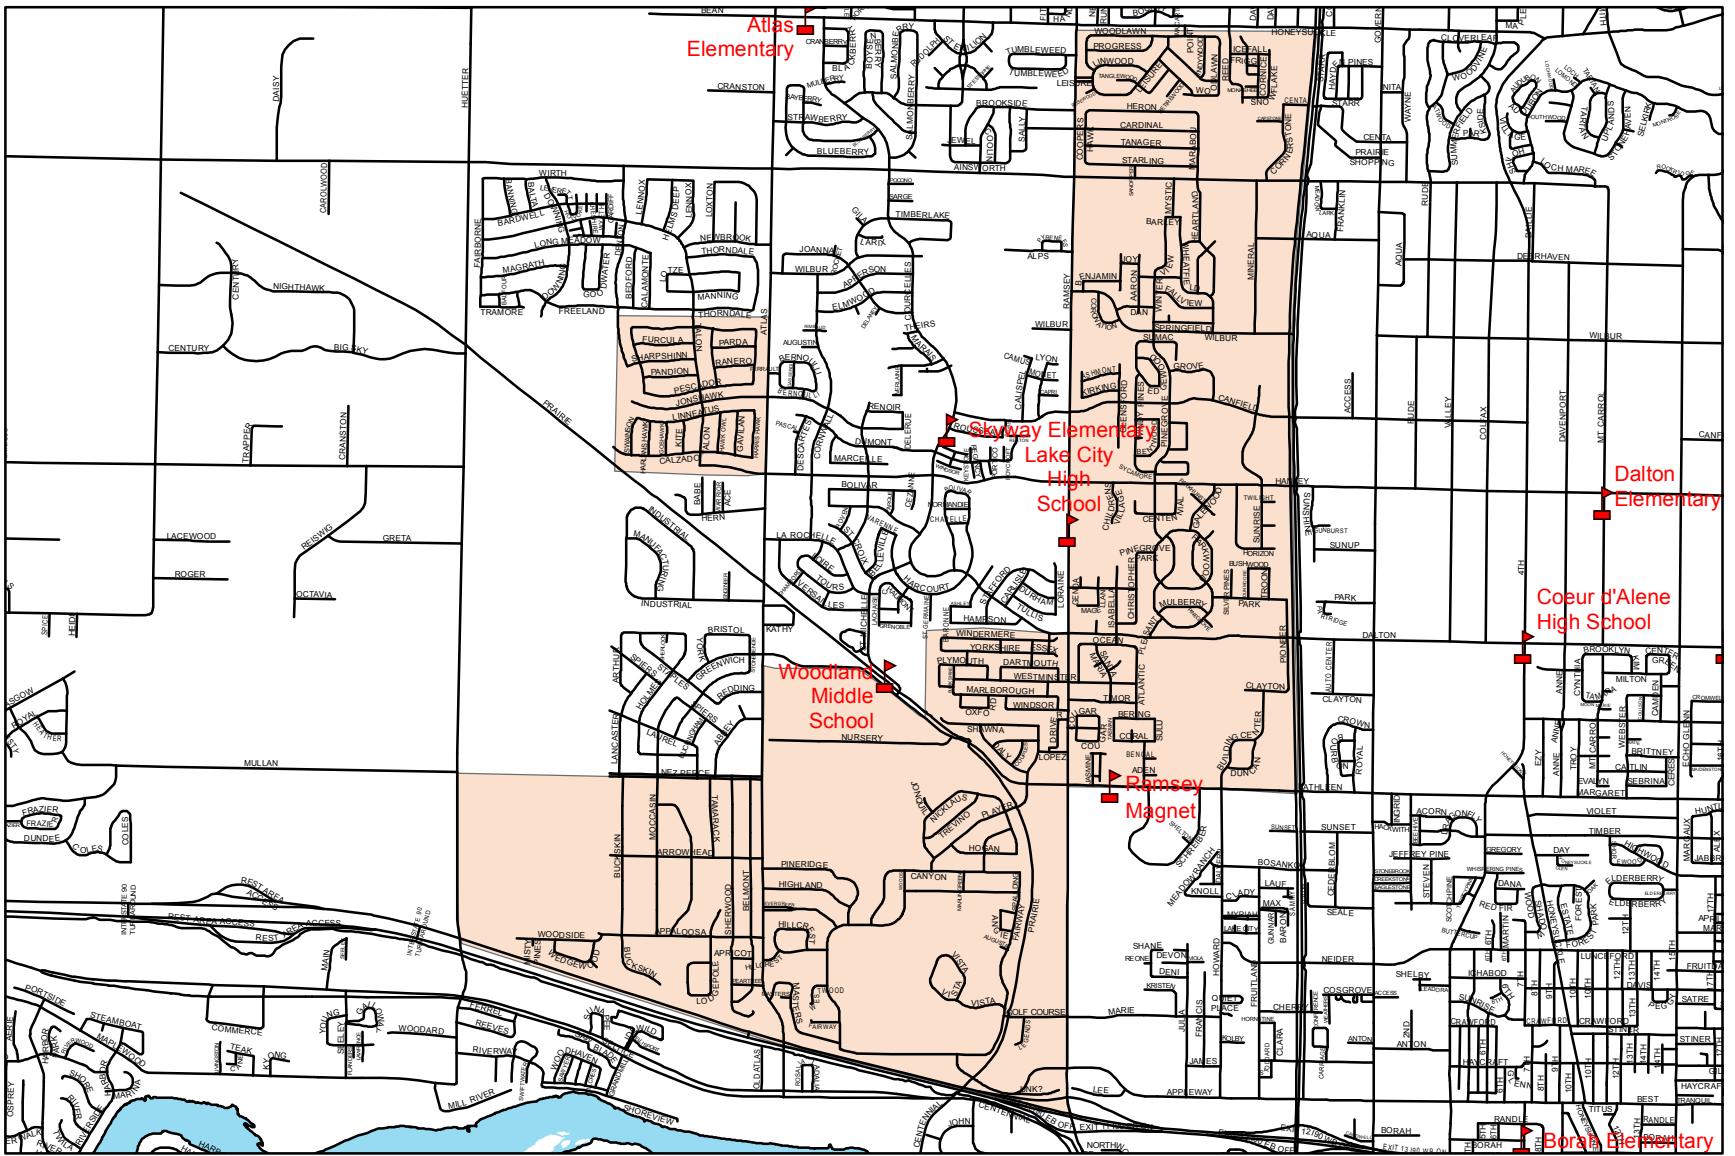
Atlas Elementary

Skyway Elementary

Lake City High School

Dalton Elementary

Coeur d'Alene High School

Woodland Middle School

Ramsey Magnet

Borah Elementary

BEAN
CRANBERRY
CRANSTON
STRAWBERRY
BLUEBERRY
TUMBLEWEED
BROOKSIDE
AINSWORTH
WOODLAWN
PROGRESS
INWOOD
HERON
CARDINAL
TANAGER
STARLING
HONEYSUCKLE
CLOVERLEAF
PINES
STARR
CENTA
PRAIRIE SHOPPING
LOCH MAREE
DAISY
HUETTER
CAROLWOOD
WIRTH
BARDWELL
LONG MEADOW
MAGRATH
TRAMORE
FREELAND
NEWBROOK
THORNDALE
MANNING
THORNDALE
JOANNA
WILBUR
ELMWOOD
TIMBERLAKE
ALPS
BENJAMIN
DAN
SPRINGFIELD
SUMAC
WILBUR
MINERAL
AQUA
FRANKLIN
DEERHAVEN
CENTURY
NIGHTHAWK
CENTURY
BIG SKY
PRAIRIE
FURCULA
PARDA
SHARPSHINN
PANDION
RANERO
PESCADOR
JONSHAWK
LINNEATUS
CALZADO
BERNOULLI
AUGUSTIN
RENOIR
DUMONT
MARCELLE
WILBUR
LYON
CANFIELD
GROVE
KIRKING
WILBUR
ACCESS
RUDE
VALLEY
COLFAX
DAVENPORT
MT CARROL
CANF
TRAPPER
CRANSTON
BOLIVAR
HERN
HAREY
SUNRISE
TWILIGHT
HORIZON
BUSHWOOD
PARK
SUNUP
SUNBURST
INDUSTRIAL
MANUFACTURING
INDUSTRIAL
LA ROCHELLE
TOURS
VERSAILLES
HARCOURT
HAMPSON
WINDERMERE
YORKSHIRE
PLYMOUTH
DARTMOUTH
WESTMINSTER
MARLBOROUGH
WINDSOR
OXFORD
SHAWNA
CHRISTOPHER
MULBERRY
OCEAN
PARK
DALTON
4TH
LACEWOOD
GRETA
ROGER
OCTAVIA
REISWIG
BRISTOL
KATHY
GREENWICH
BEDDING
LANCASTER
NEZ PERCE
NURSERY
MULLAN
CLAYTON
TIMOR
BERING
CORAL
ADEN
BENGAL
LOPEZ
DUNCAN
BUILDING CENTER
ATHLEEN
CLAYTON
CROWN
ROYAL
BROOKLYN
MILTON
BRITTNEY
CATLIN
SEBRINA
EVALYN
MARGARET
FRAZIER
DUNDEE
COLES
VIOLET
TIMBER
HUNTER
JEFFREY PINE
GREGORY
DANA
SUNSET
SUNSET
BOSANKO
LAUF
KNOLL
SEALE
MEADOWRANCH
PINERIDGE
HIGHLAND
HOGAN
CANYON
NICKLAUS
TREVINO
PLAYER
ARROWHEAD
MOCCASIN
TAMARACK
BUCKSKIN
BELMONT
SHERWOOD
APPALOOSA
APRICOT
WOODSIDE
WEDGEWOOD
BUCKSKIN
HILLCREST
MASTERS
FAIRWAY
VISTA
VISTA
GOLF COURSE
PRAIRIE
SHANE
DEVON
DENI
KRISTEN
NEIDER
SHELBY
COSGROVE
ANTON
ANTON
QUIET PLACE
CHERRY
HOWARD
FRUITLAND
CLARA
JAMES
APPLEWAY
MARIE
LEE
NORTHWEST
JOHN
CENTENNIAL
BORAH
BORAH
RANDLE
TITUS
BEST
STINER
CRAWFORD
KHABOD
LUNCEFORD
FRUITL
SATRE
DAVIS
HAYCRAFT
PORTSIDE
STEAMBOAT
COMMERCE
WOODARD
RIVERWAY
TEAK
YOUNG
GALLOWAY
REEVES
FERREL
SHOREVIEW
MILL RIVER
HARBOR
SHORE
RIVER
MARINA
REST AREA ACCESS
REST AREA
ACCESS
INTERSTATE 90
MAIN
OSPREY
LINK?
EXIT
12TH
13TH
14TH
15TH
8TH
9TH
10TH
11TH
7TH